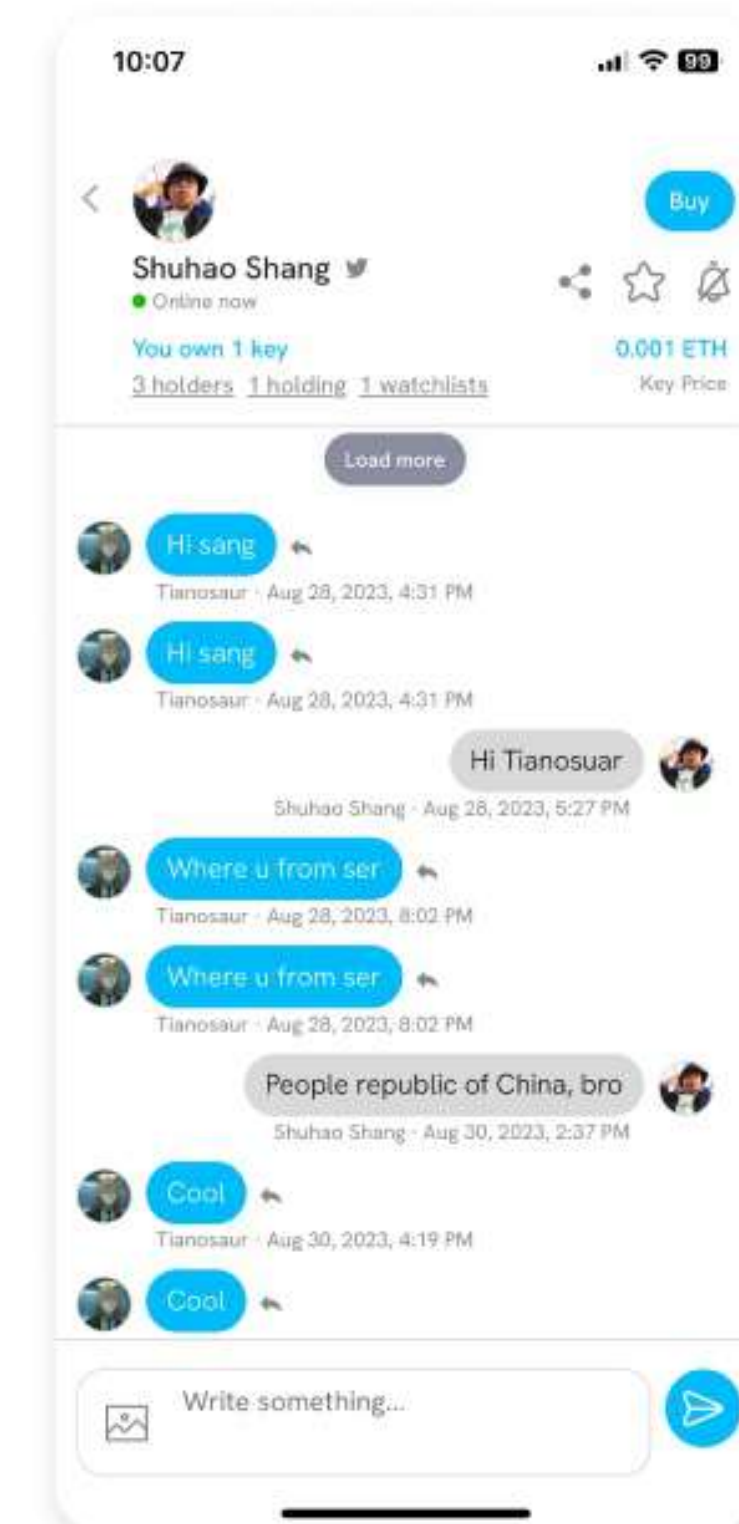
10:07

99

Buy

Shuhao Shang

Online now

You own 1 key

0.001 ETH

3 holders 1 holding 1 watchlists

Key Price

Load more

Hi sang

Tianosaur · Aug 28, 2023, 4:31 PM

Hi sang

Tianosaur · Aug 28, 2023, 4:31 PM

Hi Tianosuar

Shuhao Shang · Aug 28, 2023, 5:27 PM

Where u from ser

Tianosaur · Aug 28, 2023, 8:02 PM

Where u from ser

Tianosaur · Aug 28, 2023, 8:02 PM

People republic of China, bro

Shuhao Shang · Aug 30, 2023, 2:37 PM

Cool

Tianosaur · Aug 30, 2023, 4:19 PM

Cool

Write something...